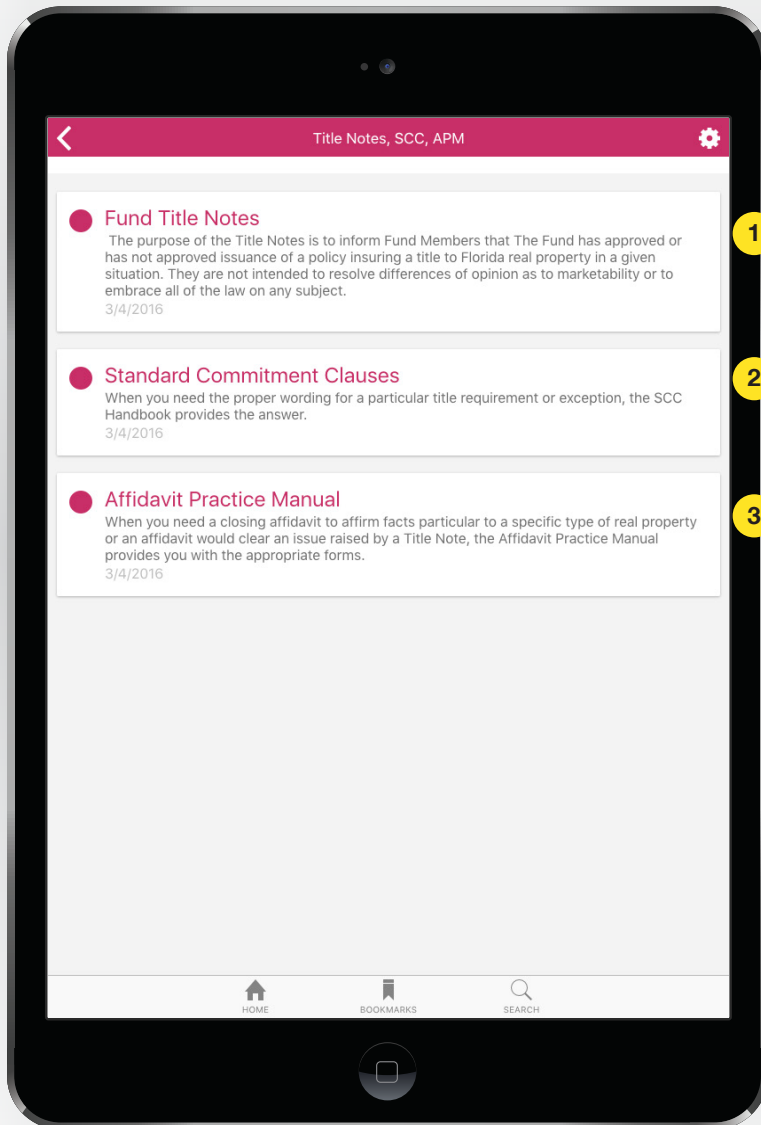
Title Notes, SCC, APM

Fund Title Notes
The purpose of the Title Notes is to inform Fund Members that The Fund has approved or has not approved issuance of a policy insuring a title to Florida real property in a given situation. They are not intended to resolve differences of opinion as to marketability or to embrace all of the law on any subject.
3/4/2016

1

Standard Commitment Clauses
When you need the proper wording for a particular title requirement or exception, the SCC Handbook provides the answer.
3/4/2016

2

Affidavit Practice Manual
When you need a closing affidavit to affirm facts particular to a specific type of real property or an affidavit would clear an issue raised by a Title Note, the Affidavit Practice Manual provides you with the appropriate forms.
3/4/2016

3

HOME BOOKMARKS SEARCH